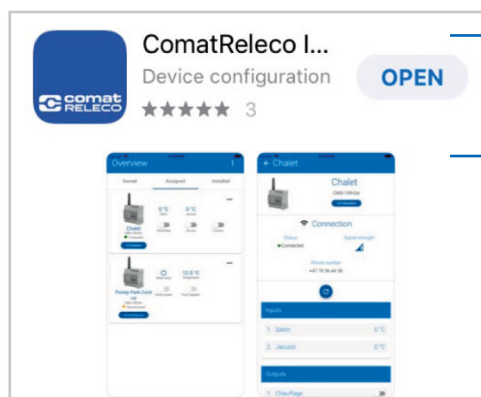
comat RELECO

ComatReleco I...

Device configuration

★★★★★ 3

OPEN

Overview

Owned

Assigned

Installed

Chalet

Chauffage

Jacuzzi

Salon

0°C

0°C

Fersey Park Cold

13.5°C

Chalet

Chalet

Connection

Status

Connected

Signal strength

Phone number

+41 79 56 44 58

Inputs

1. Salon

0°C

2. Jacuzzi

0°C

Outputs

1. Chauffage